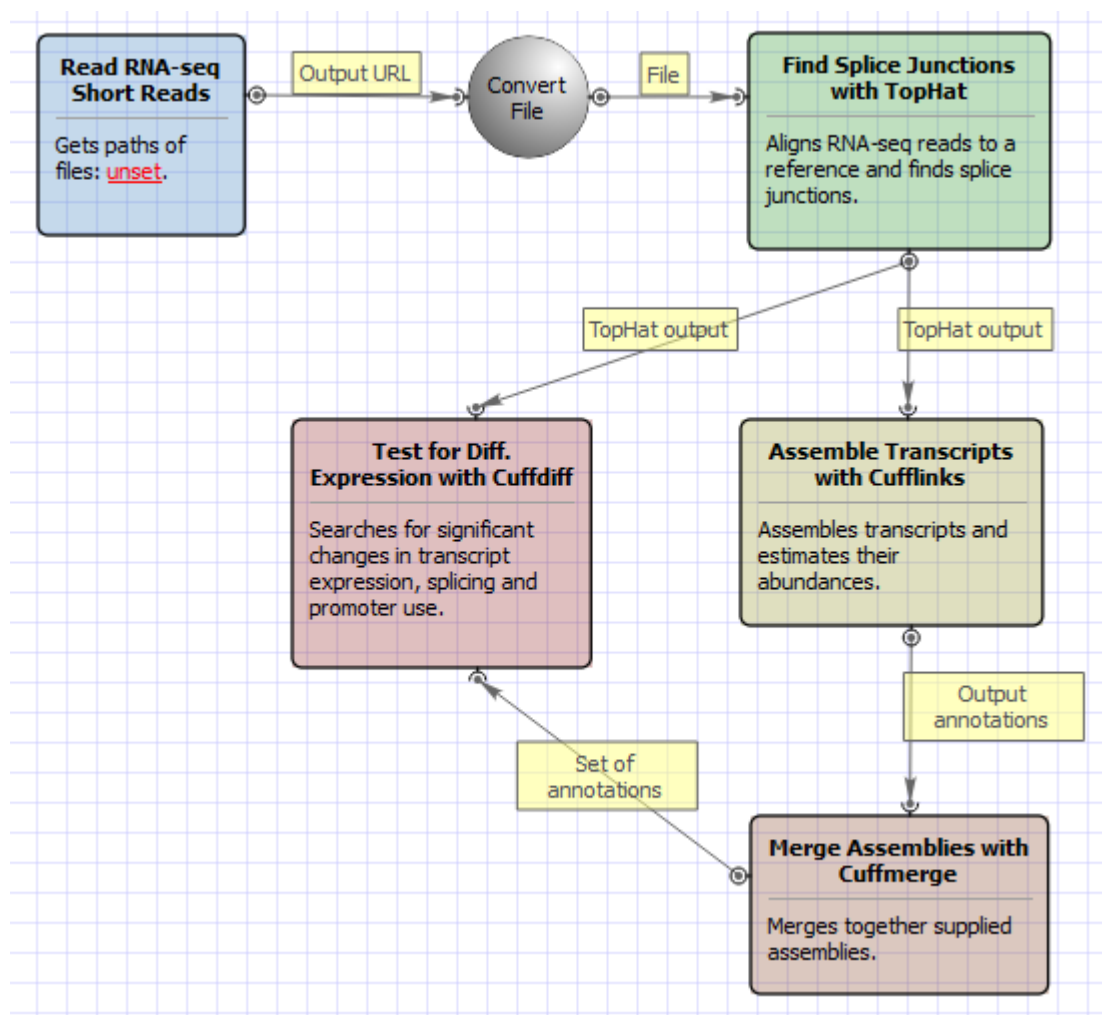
Read RNA-seq Short Reads

Gets paths of files: unset.

Output URL

Convert File

File

Find Splice Junctions with TopHat

Aligns RNA-seq reads to a reference and finds splice junctions.

TopHat output

TopHat output

Test for Diff. Expression with Cuffdiff

Searches for significant changes in transcript expression, splicing and promoter use.

Assemble Transcripts with Cufflinks

Assembles transcripts and estimates their abundances.

Output annotations

Set of annotations

Merge Assemblies with Cuffmerge

Merges together supplied assemblies.